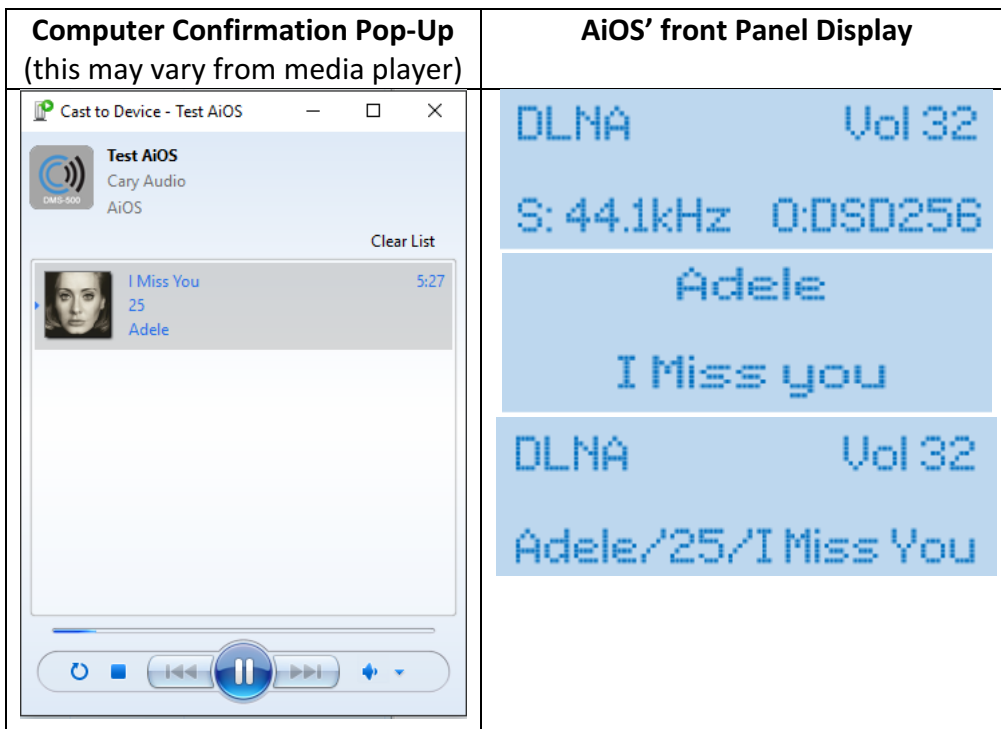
| Computer Confirmation Pop-Up (this may vary from media player) | AiOS' front Panel Display |
|---|---|
| Cast to Device - Test AiOS<br>Test AiOS<br>Cary Audio<br>AiOS<br>DMS-500<br>Clear List<br>I Miss You 5:27<br>25<br>Adele | DLNA Vol 32<br>S: 44.1kHz O:DSD256<br>Adele<br>I Miss you<br>DLNA Vol 32<br>Adele/25/I Miss You |